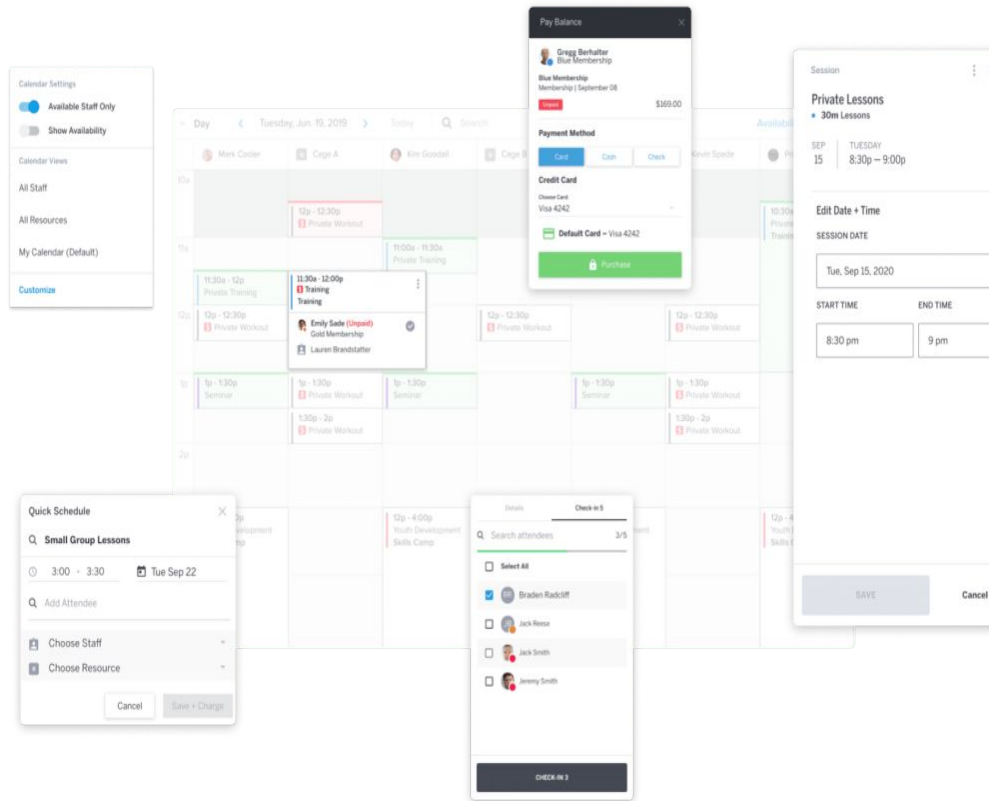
Calendar Settings

Available Staff Only

Show Availability

Calendar Views

All Staff

All Resources

My Calendar (Default)

Customize

Day Tuesday, Jun. 19, 2019 Today Search Availability

Mark Cooler | Cage A | Kim Goodall | Cage B | Kevin Spede

10a

12p - 12:30p Private Workout

10:30 Private Training

11a

11:00a - 11:30a Private Training

11:30a - 12p Private Training

11:30a - 12:00p Training Training

Emily Sade (Unpaid) Gold Membership

Lauren Brandstatter

12p

12p - 12:30p Private Workout

12p - 12:30p Private Workout

12p - 12:30p Private Workout

1p

1p - 1:30p Seminar

1p - 1:30p Private Workout

1p - 1:30p Seminar

1p - 1:30p Seminar

1p - 1:30p Private Workout

1:30p - 2p Private Workout

1:30p - 2p Private Workout

2p

12p - 4:00p Youth Development Skills Camp

Pay Balance

Gregg Berhalter Blue Membership

Blue Membership

Membership | September 08

Unpaid $169.00

Payment Method

Card Cash Check

Credit Card

Choose Card

Visa 4242

Default Card – Visa 4242

Purchase

Session

Private Lessons

30m Lessons

SEP 15 TUESDAY 8:30p – 9:00p

Edit Date + Time

SESSION DATE

Tue, Sep 15, 2020

START TIME END TIME

8:30 pm 9 pm

SAVE Cancel

Quick Schedule

Small Group Lessons

3:00 - 3:30 Tue Sep 22

Add Attendee

Choose Staff

Choose Resource

Cancel Save + Charge

Details Check-in 5

Search attendees 3/5

Select All

Braden Radcliff

Jack Reese

Jack Smith

Jeremy Smith

CHECK-IN 3